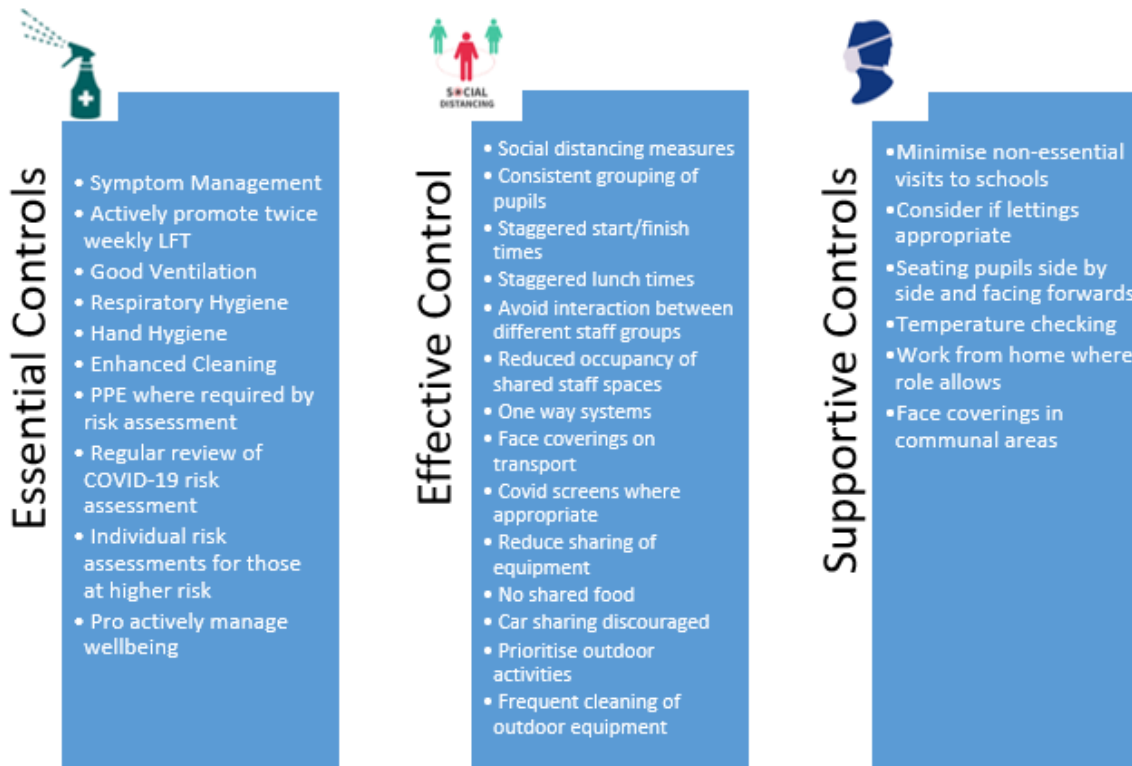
Essential Controls

• Symptom Management
• Actively promote twice weekly LFT
• Good Ventilation
• Respiratory Hygiene
• Hand Hygiene
• Enhanced Cleaning
• PPE where required by risk assessment
• Regular review of COVID-19 risk assessment
• Individual risk assessments for those at higher risk
• Pro actively manage wellbeing

SOCIAL DISTANCING

Effective Control

• Social distancing measures
• Consistent grouping of pupils
• Staggered start/finish times
• Staggered lunch times
• Avoid interaction between different staff groups
• Reduced occupancy of shared staff spaces
• One way systems
• Face coverings on transport
• Covid screens where appropriate
• Reduce sharing of equipment
• No shared food
• Car sharing discouraged
• Prioritise outdoor activities
• Frequent cleaning of outdoor equipment

Supportive Controls

•Minimise non-essential visits to schools
•Consider if lettings appropriate
•Seating pupils side by side and facing forwards
•Temperature checking
•Work from home where role allows
•Face coverings in communal areas